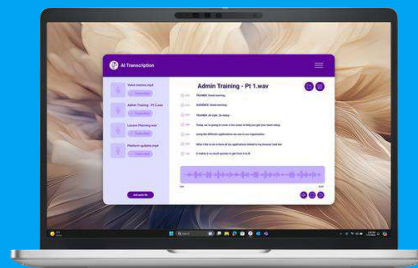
AI Transcription

Admin Training - Pt 1.wav

Admin Training - Pt 1.wav

Launch Planning.mp4

Platform updates.mp4

TRAINER: Good morning.

AUDIENCE: Good morning.

TRAINER: All right. So today,

Today we're going to work in a team to help you get your team going.

Using the different applications we use in our organization.

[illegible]

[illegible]